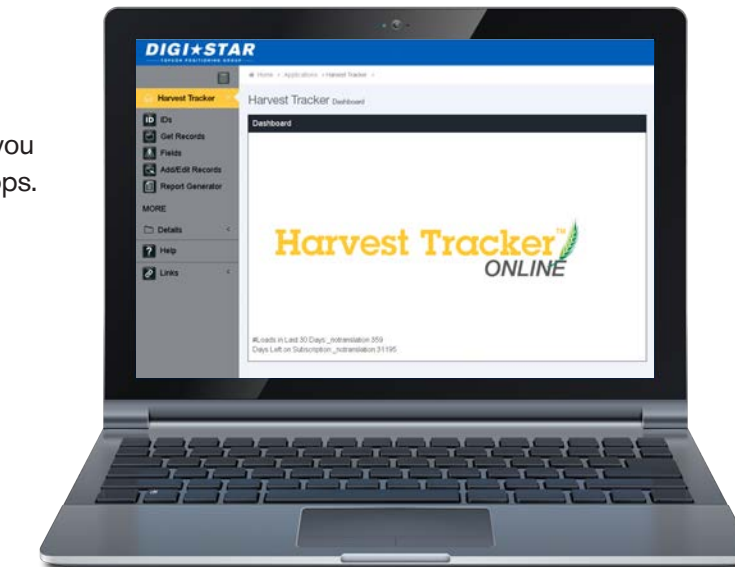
you
ps.

DIGI★STAR
TOPCON POSITIONING GROUP

Home > Applications > Harvest Tracker >

Harvest Tracker
IDs
Get Records
Fields
Add/Edit Records
Report Generator
MORE
Details
Help
Links

Harvest Tracker Dashboard

Dashboard

Harvest Tracker™ ONLINE

#Loads in Last 30 Days:_notranslation 359
Days Left on Subscription:_notranslation 31195